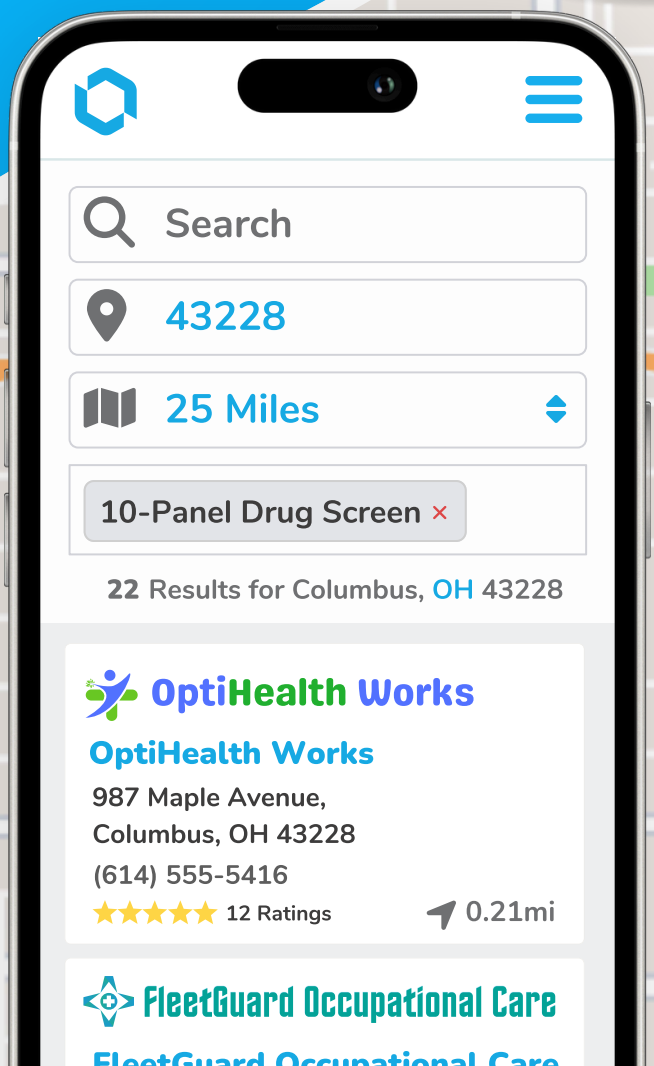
Search

43228

25 Miles

10-Panel Drug Screen ×

22 Results for Columbus, OH 43228

OptiHealth Works

OptiHealth Works

987 Maple Avenue, Columbus, OH 43228

(614) 555-5416

★★★★★ 12 Ratings

0.21mi

FleetGuard Occupational Care

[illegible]